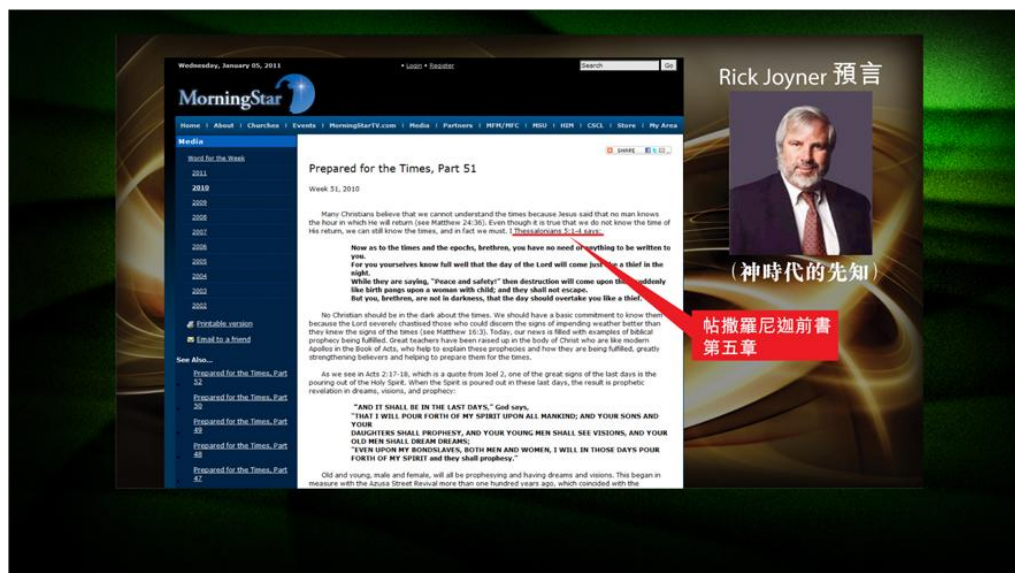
Wednesday, January 05, 2011

• Login • Register

Search Go

MorningStar

Home | About | Churches | Events | MorningStarTV.com | Media | Partners | MFM/MFC | MSU | HIM | CSCL | Store | My Area

Media

Word for the Week

2011
2010
2009
2008
2007
2006
2005
2004
2003
2002

Printable version

Email to a friend

See Also...

Prepared for the Times, Part 52

Prepared for the Times, Part 50

Prepared for the Times, Part 49

Prepared for the Times, Part 48

Prepared for the Times, Part 47

SHARE

Prepared for the Times, Part 51

Week 51, 2010

Many Christians believe that we cannot understand the times because Jesus said that no man knows the hour in which He will return (see Matthew 24:36). Even though it is true that we do not know the time of His return, we can still know the times, and in fact we must. I Thessalonians 5:1-4 says:

Now as to the times and the epochs, brethren, you have no need of anything to be written to you.
For you yourselves know full well that the day of the Lord will come just like a thief in the night.
While they are saying, "Peace and safety!" then destruction will come upon them suddenly like birth pangs upon a woman with child; and they shall not escape.
But you, brethren, are not in darkness, that the day should overtake you like a thief.

No Christian should be in the dark about the times. We should have a basic commitment to know them because the Lord severely chastised those who could discern the signs of impending weather better than they knew the signs of the times (see Matthew 16:3). Today, our news is filled with examples of biblical prophecy being fulfilled. Great teachers have been raised up in the body of Christ who are like modern Apollos in the Book of Acts, who help to explain these prophecies and how they are being fulfilled, greatly strengthening believers and helping to prepare them for the times.

As we see in Acts 2:17-18, which is a quote from Joel 2, one of the great signs of the last days is the pouring out of the Holy Spirit. When the Spirit is poured out in these last days, the result is prophetic revelation in dreams, visions, and prophecy:

"AND IT SHALL BE IN THE LAST DAYS," God says,
"THAT I WILL POUR FORTH OF MY SPIRIT UPON ALL MANKIND; AND YOUR SONS AND YOUR DAUGHTERS SHALL PROPHESY, AND YOUR YOUNG MEN SHALL SEE VISIONS, AND YOUR OLD MEN SHALL DREAM DREAMS;
"EVEN UPON MY BONDSLAVES, BOTH MEN AND WOMEN, I WILL IN THOSE DAYS POUR FORTH OF MY SPIRIT and they shall prophesy."

Old and young, male and female, will all be prophesying and having dreams and visions. This began in measure with the Azusa Street Revival more than one hundred years ago, which coincided with the

Rick Joyner 預言

（神時代的先知）

帖撒羅尼迦前書第五章